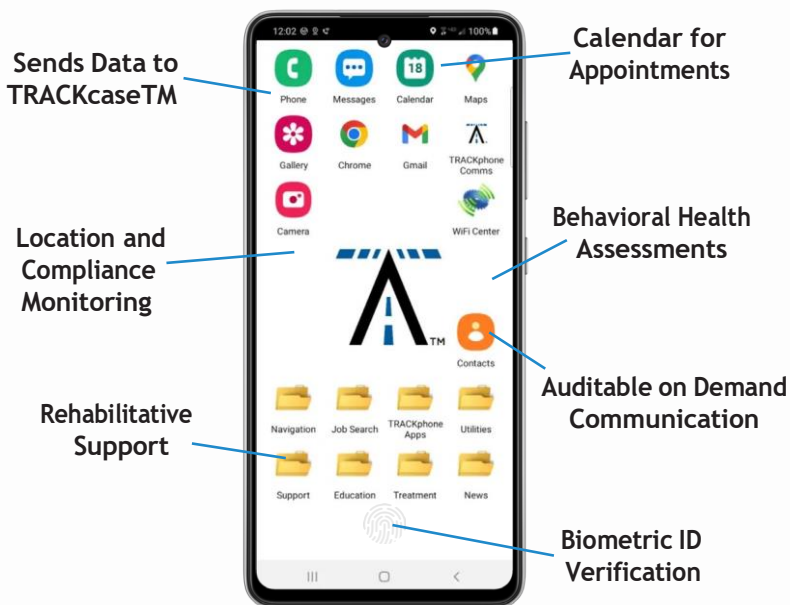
Sends Data to TRACKcaseTM

Calendar for Appointments

12:02 100%

Phone
Messages
18
Calendar
Maps

Gallery
Chrome
Gmail
TRACKphone Comms

Camera
WiFi Center

Location and Compliance Monitoring

Behavioral Health Assessments

TM

Contacts

Auditable on Demand Communication

Rehabilitative Support

Navigation
Job Search
TRACKphone Apps
Utilities

Support
Education
Treatment
News

Biometric ID Verification